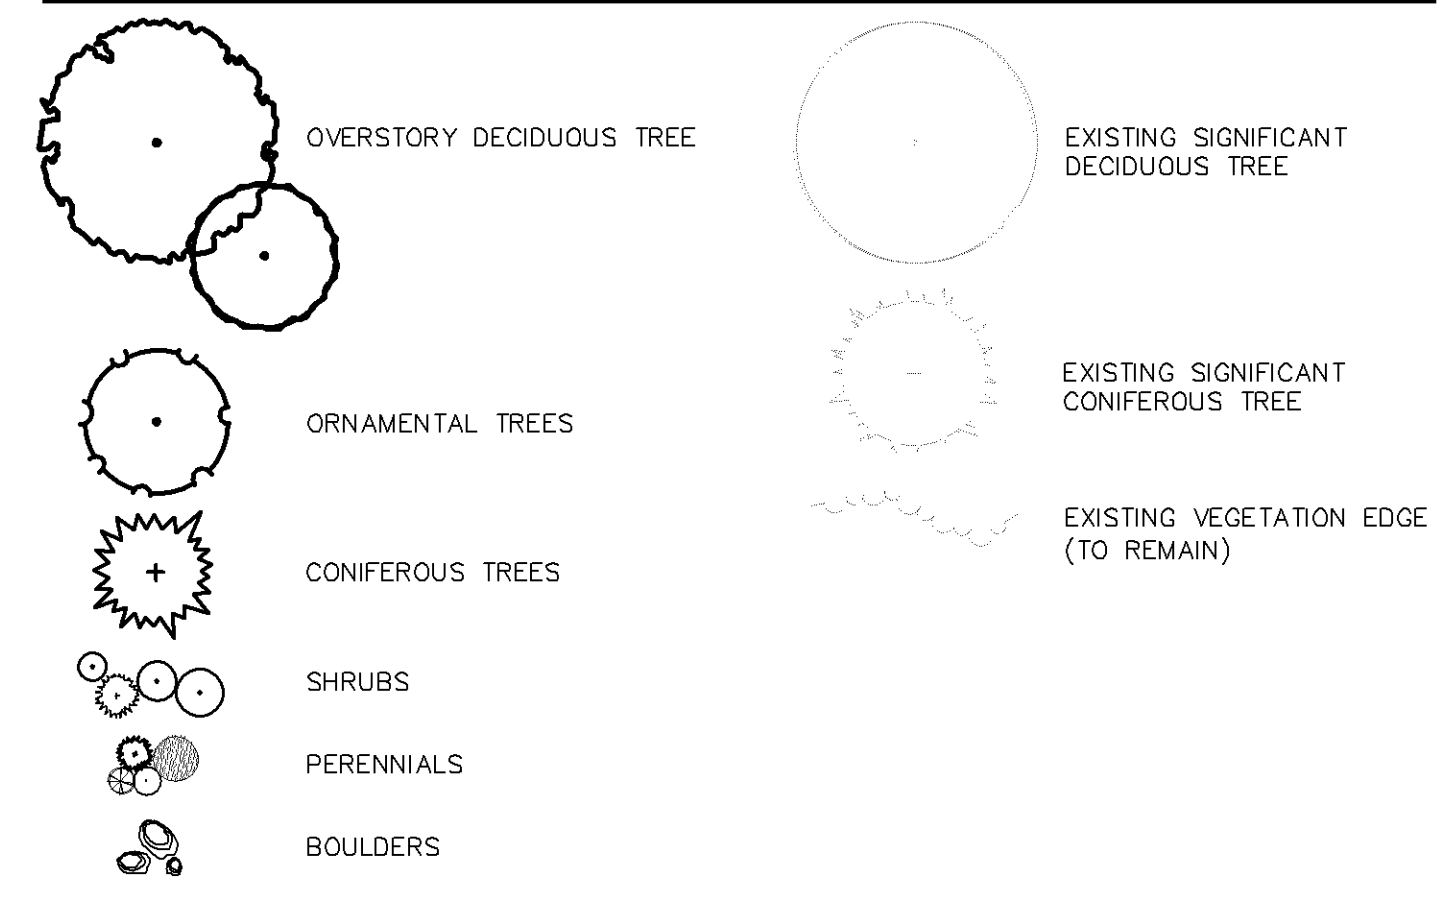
OVERSTORY DECIDUOUS TREE

ORNAMENTAL TREES

CONIFEROUS TREES

SHRUBS

PERENNIALS

BOULDERS

EXISTING SIGNIFICANT DECIDUOUS TREE

EXISTING SIGNIFICANT CONIFEROUS TREE

EXISTING VEGETATION EDGE (TO REMAIN)